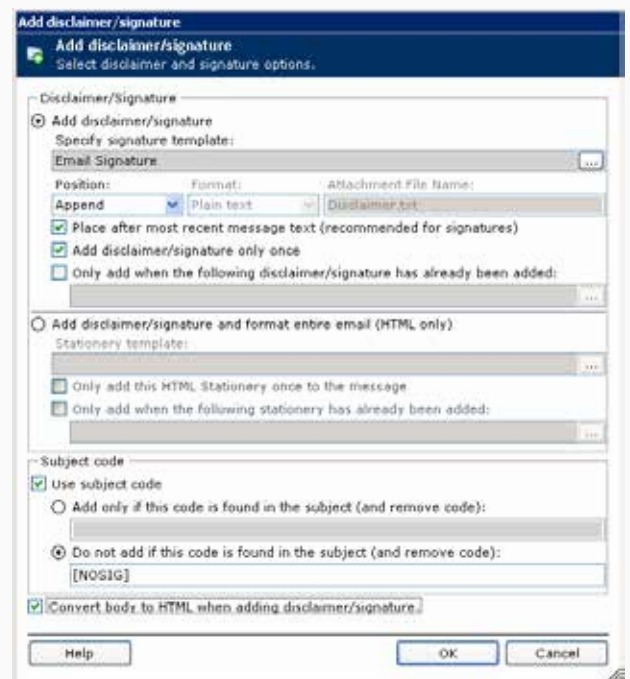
Add disclaimer/signature

Add disclaimer/signature
Select disclaimer and signature options.

Disclaimer/Signature

Add disclaimer/signature

Specify signature template:

Email Signature

...

Position:

Format:

Attachment File Name:

Append

Plain text

Disclaimer.txt

Place after most recent message text (recommended for signatures)

Add disclaimer/signature only once

Only add when the following disclaimer/signature has already been added:

...

Add disclaimer/signature and format entire email (HTML only)

Stationery template:

...

Only add this HTML Stationery once to the message

Only add when the following stationery has already been added:

...

Subject code

Use subject code

Add only if this code is found in the subject (and remove code):

Do not add if this code is found in the subject (and remove code):

[NOSIG]

Convert body to HTML when adding disclaimer/signature.

Help

OK

Cancel